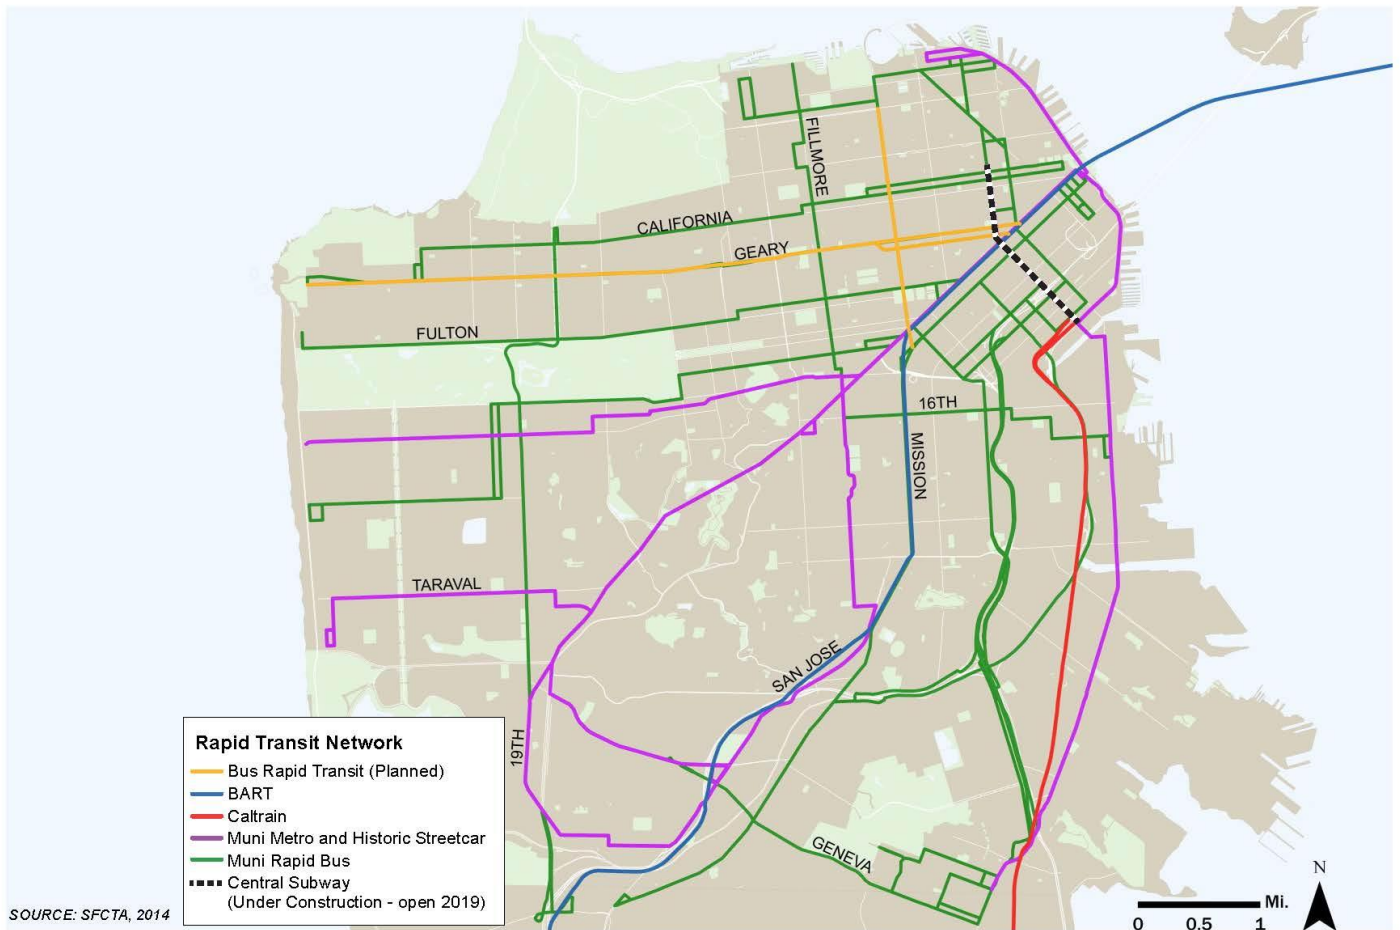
FILLMORE

CALIFORNIA

GEARY

FULTON

16TH

MISSION

TARAVAL

SAN JOSE

19TH

GENEVA

Rapid Transit Network
Bus Rapid Transit (Planned)
BART
Caltrain
Muni Metro and Historic Streetcar
Muni Rapid Bus
Central Subway (Under Construction - open 2019)

SOURCE: SFCTA, 2014

N

Mi.
0 0.5 1